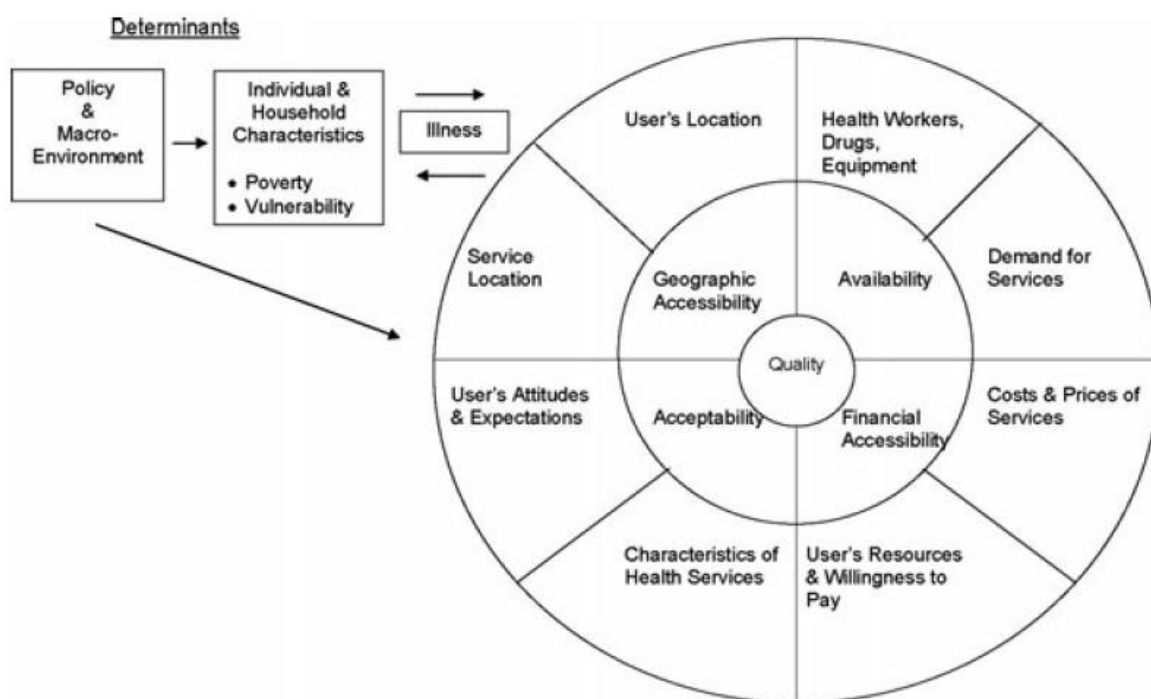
Determinants

Policy & Macro-Environment

Individual & Household Characteristics
• Poverty
• Vulnerability

Illness

User's Location

Health Workers, Drugs, Equipment

Service Location

Geographic Accessibility

Availability

Demand for Services

Quality

User's Attitudes & Expectations

Acceptability

Financial Accessibility

Costs & Prices of Services

Characteristics of Health Services

User's Resources & Willingness to Pay